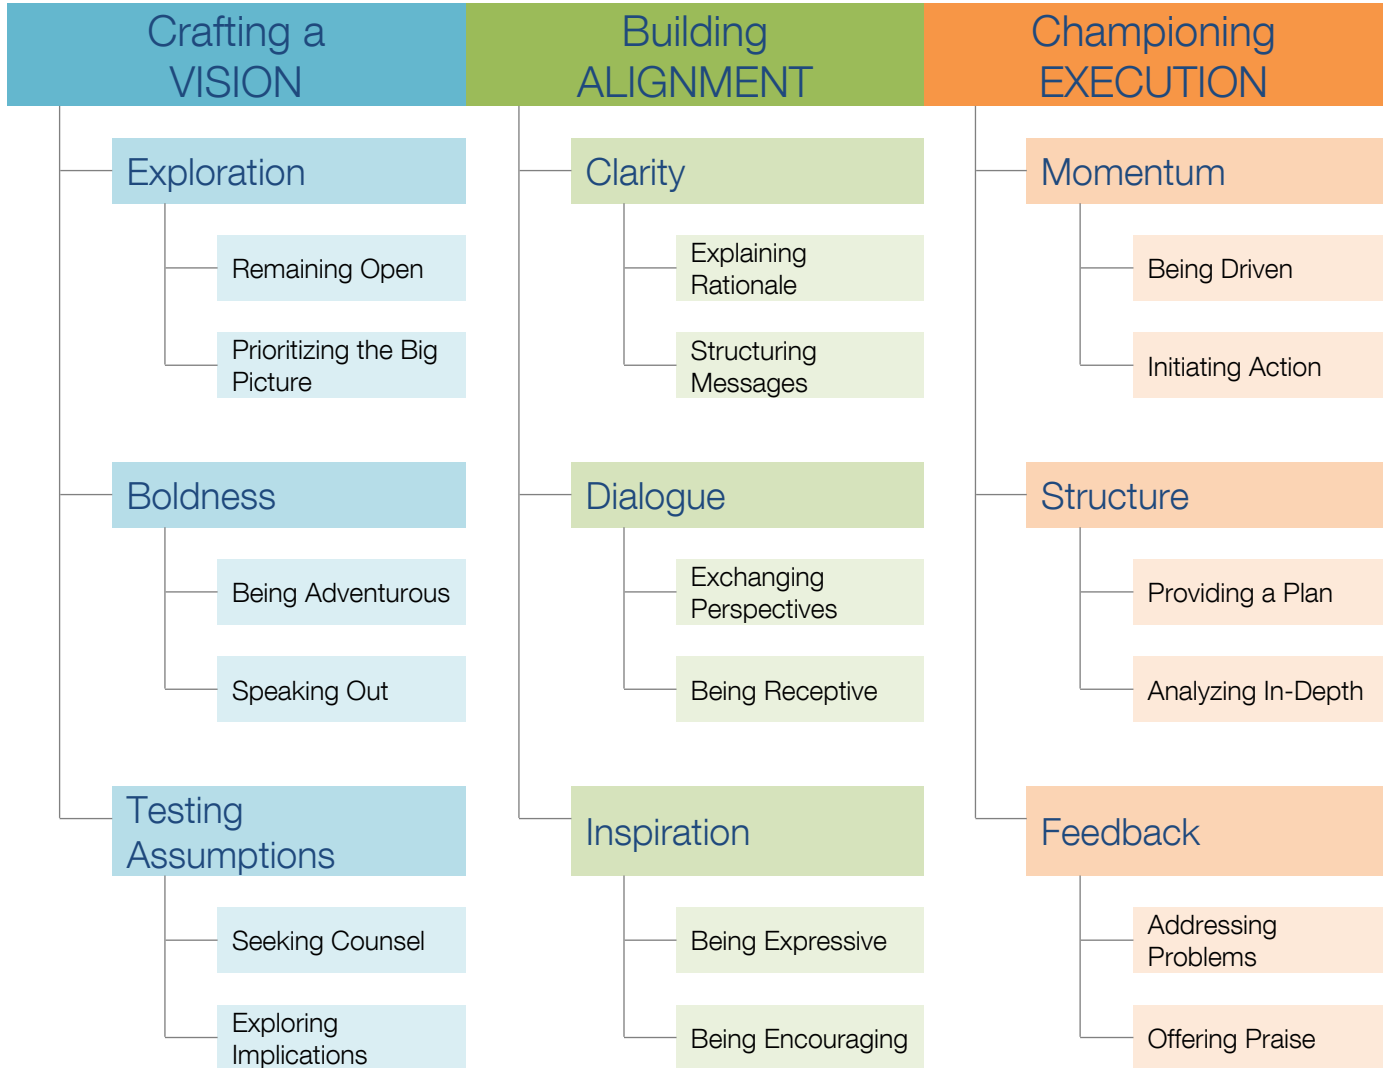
Crafting a VISION

Exploration

Remaining Open

Prioritizing the Big Picture

Boldness

Being Adventurous

Speaking Out

Testing Assumptions

Seeking Counsel

Exploring Implications

Building ALIGNMENT

Clarity

Explaining Rationale

Structuring Messages

Dialogue

Exchanging Perspectives

Being Receptive

Inspiration

Being Expressive

Being Encouraging

Championing EXECUTION

Momentum

Being Driven

Initiating Action

Structure

Providing a Plan

Analyzing In-Depth

Feedback

Addressing Problems

Offering Praise